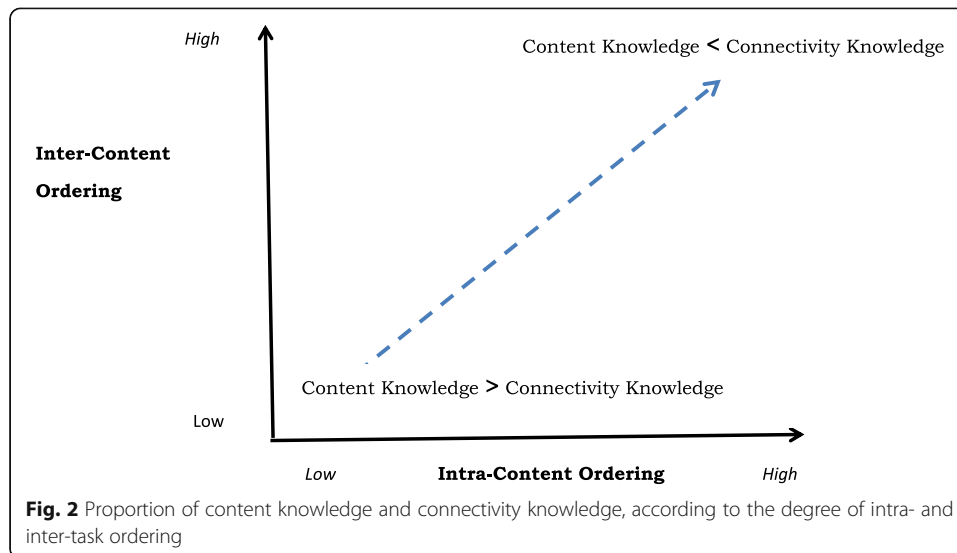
High

Content Knowledge < Connectivity Knowledge

Inter-Content Ordering

Content Knowledge > Connectivity Knowledge

Low

Low

Intra-Content Ordering

High

**Fig. 2** Proportion of content knowledge and connectivity knowledge, according to the degree of intra- and inter-task ordering